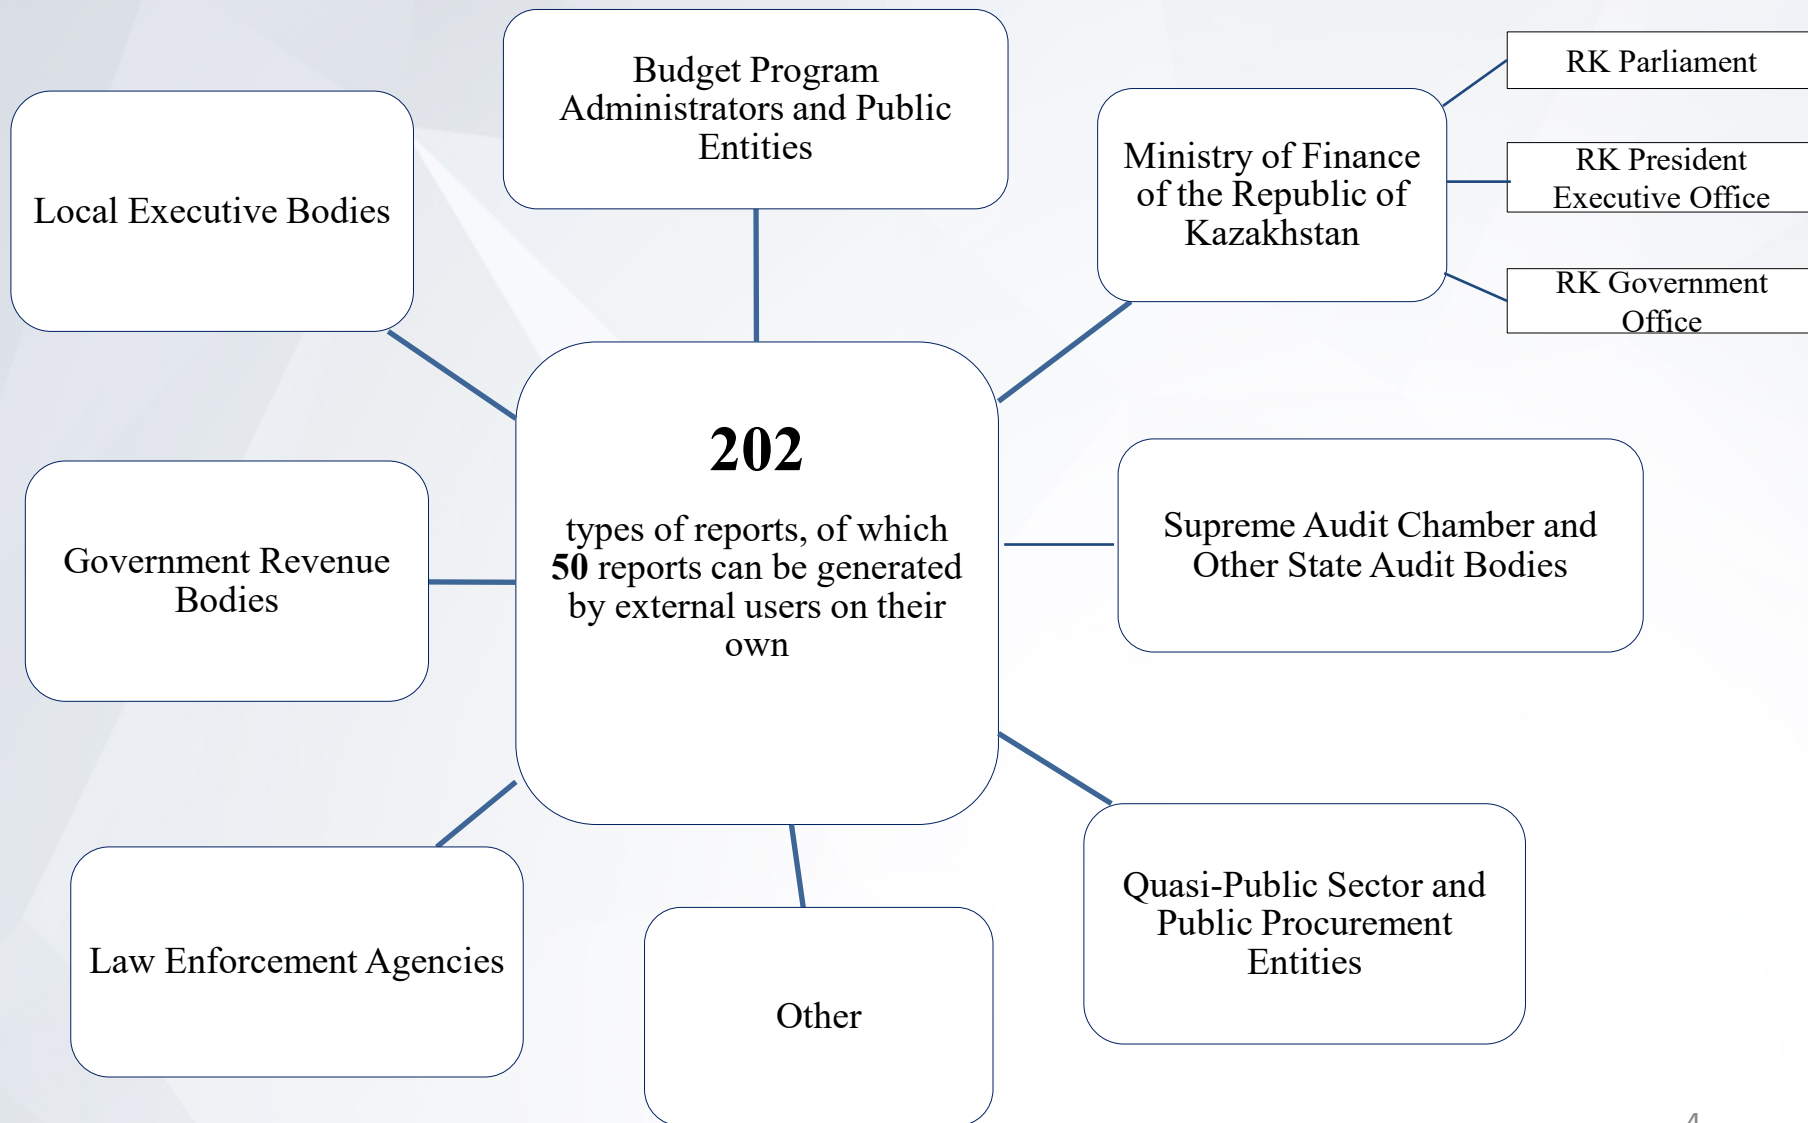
Budget Program Administrators and Public Entities

Local Executive Bodies

Ministry of Finance of the Republic of Kazakhstan

RK Parliament

RK President Executive Office

RK Government Office

**202**

types of reports, of which **50** reports can be generated by external users on their own

Government Revenue Bodies

Supreme Audit Chamber and Other State Audit Bodies

Law Enforcement Agencies

Other

Quasi-Public Sector and Public Procurement Entities

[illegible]